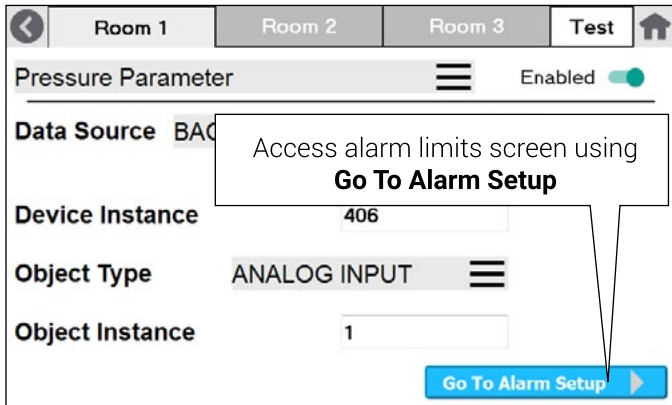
Room 1
Room 2
Room 3
Test

Pressure Parameter
Enabled

Data Source BAC

Access alarm limits screen using **Go To Alarm Setup**

Device Instance 406

Object Type ANALOG INPUT

Object Instance 1

Go To Alarm Setup